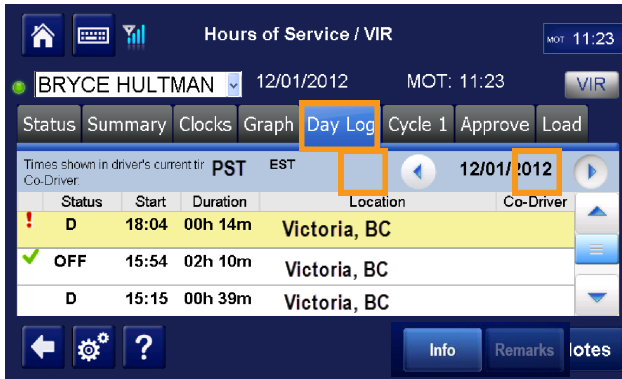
Hours of Service / VIR

MOT 11:23

BRYCE HULTMAN 12/01/2012 MOT: 11:23 VIR

Status Summary Clocks Graph Day Log Cycle 1 Approve Load

Times shown in driver's current tir PST EST
Co-Driver:

12/01/2012

| | Status | Start | Duration | Location | Co-Driver |
|---|---|---|---|---|---|
| ! | D | 18:04 | 00h 14m | Victoria, BC | |
| ✔ | OFF | 15:54 | 02h 10m | Victoria, BC | |
| | D | 15:15 | 00h 39m | Victoria, BC | |

? Info Remarks lotes